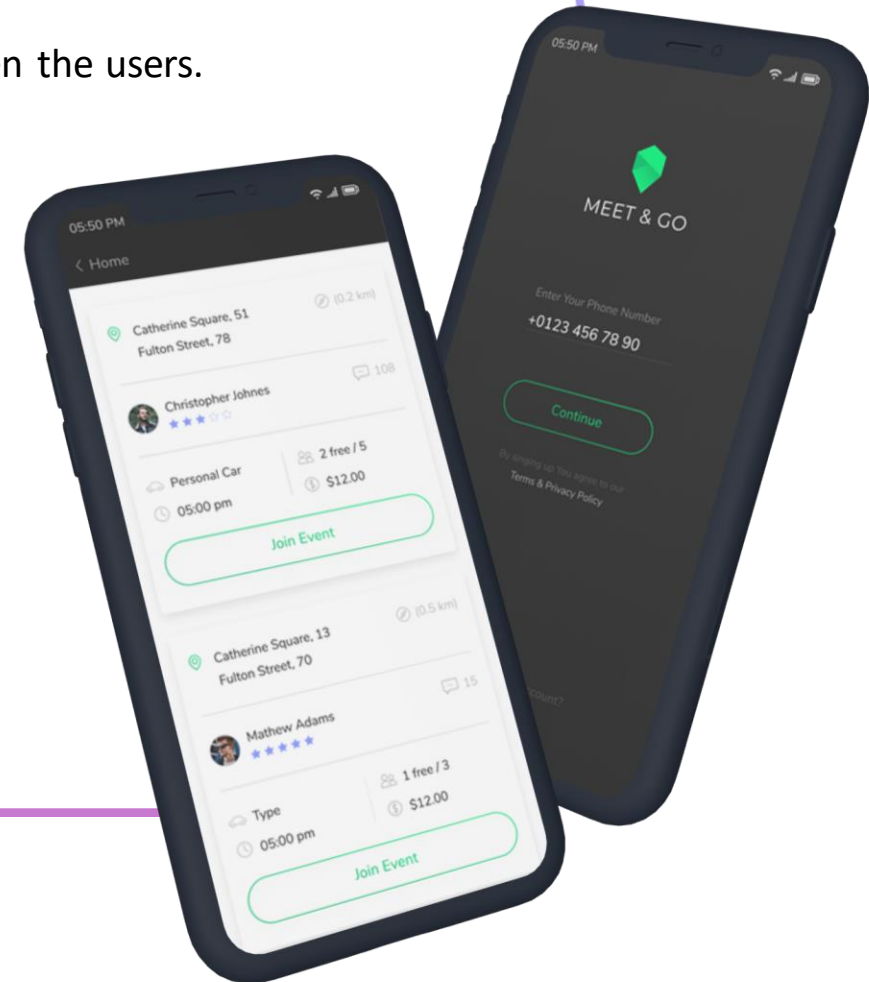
n the users.

05:50 PM

< Home

Catherine Square, 51
Fulton Street, 78

(0.2 km)

Christopher Johnes

108

Personal Car

05:00 pm

2 free / 5

$12.00

Join Event

Catherine Square, 13
Fulton Street, 70

(0.5 km)

Mathew Adams

15

Type

05:00 pm

1 free / 3

$12.00

Join Event

05:50 PM

MEET & GO

Enter Your Phone Number

+0123 456 78 90

Continue

By singing up You agree to our
Terms & Privacy Policy

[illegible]ccount?